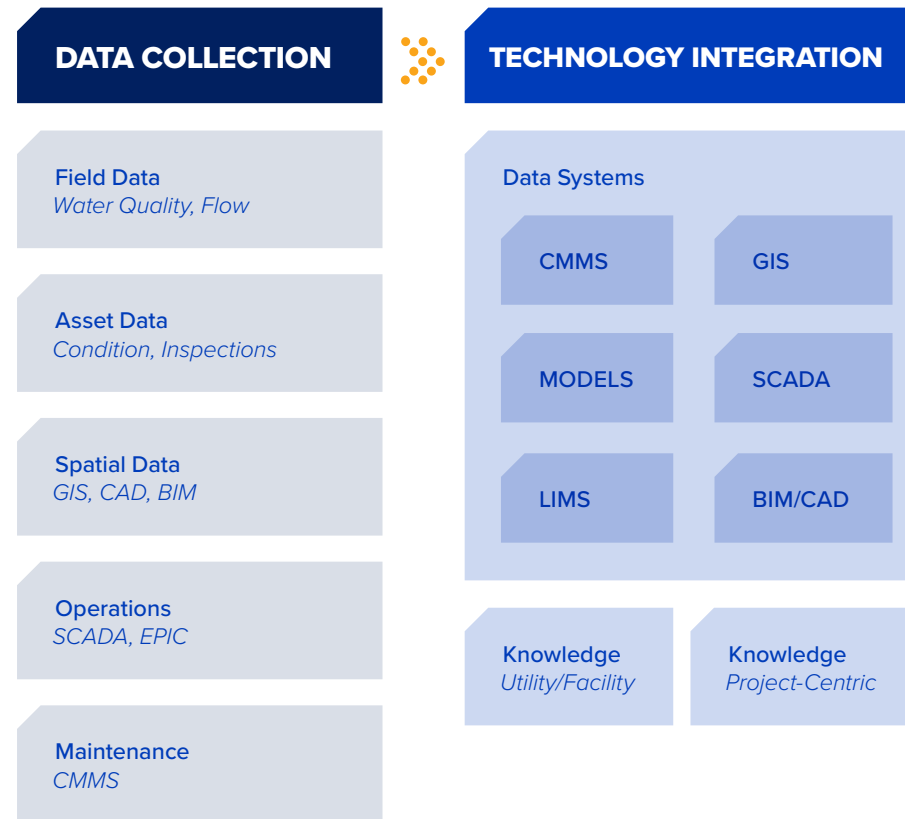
DATA COLLECTION

TECHNOLOGY INTEGRATION

Field Data
Water Quality, Flow

Asset Data
Condition, Inspections

Spatial Data
GIS, CAD, BIM

Operations
SCADA, EPIC

Maintenance
CMMS

Data Systems

CMMS

GIS

MODELS

SCADA

LIMS

BIM/CAD

Knowledge
Utility/Facility

Knowledge
Project-Centric